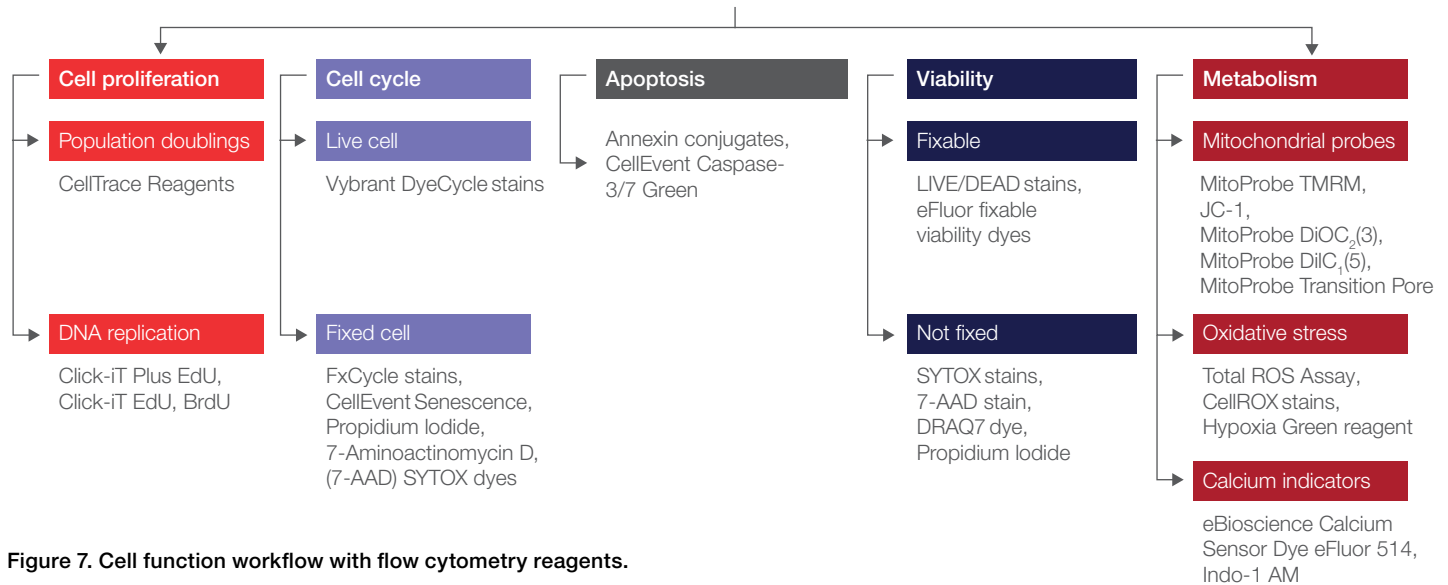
Cell proliferation

Population doublings

CellTrace Reagents

DNA replication

Click-iT Plus EdU, Click-iT EdU, BrdU

Cell cycle

Live cell

Vybrant DyeCycle stains

Fixed cell

FxCycle stains, CellEvent Senescence, Propidium Iodide, 7-Aminoactinomycin D, (7-AAD) SYTOX dyes

Apoptosis

Annexin conjugates, CellEvent Caspase-3/7 Green

Viability

Fixable

LIVE/DEAD stains, eFluor fixable viability dyes

Not fixed

SYTOX stains, 7-AAD stain, DRAQ7 dye, Propidium Iodide

Metabolism

Mitochondrial probes

MitoProbe TMRM, JC-1, MitoProbe DiOC$_2$(3), MitoProbe DilC$_1$(5), MitoProbe Transition Pore

Oxidative stress

Total ROS Assay, CellROX stains, Hypoxia Green reagent

Calcium indicators

eBioscience Calcium Sensor Dye eFluor 514, Indo-1 AM

Figure 7. Cell function workflow with flow cytometry reagents.